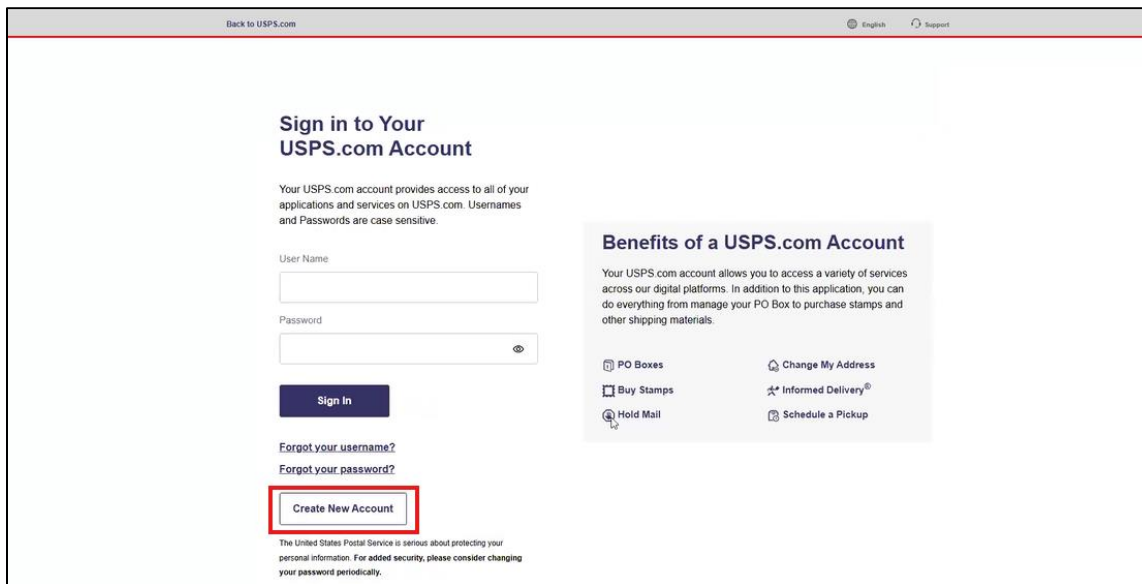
Back to USPS.com

English Support

Sign in to Your USPS.com Account

Your USPS.com account provides access to all of your applications and services on USPS.com. Usernames and Passwords are case sensitive.

User Name

Password

Sign In

Forgot your username?

Forgot your password?

Create New Account

The United States Postal Service is serious about protecting your personal information. For added security, please consider changing your password periodically.

Benefits of a USPS.com Account

Your USPS.com account allows you to access a variety of services across our digital platforms. In addition to this application, you can do everything from manage your PO Box to purchase stamps and other shipping materials.

PO Boxes

Change My Address

Buy Stamps

Informed Delivery®

Hold Mail

Schedule a Pickup